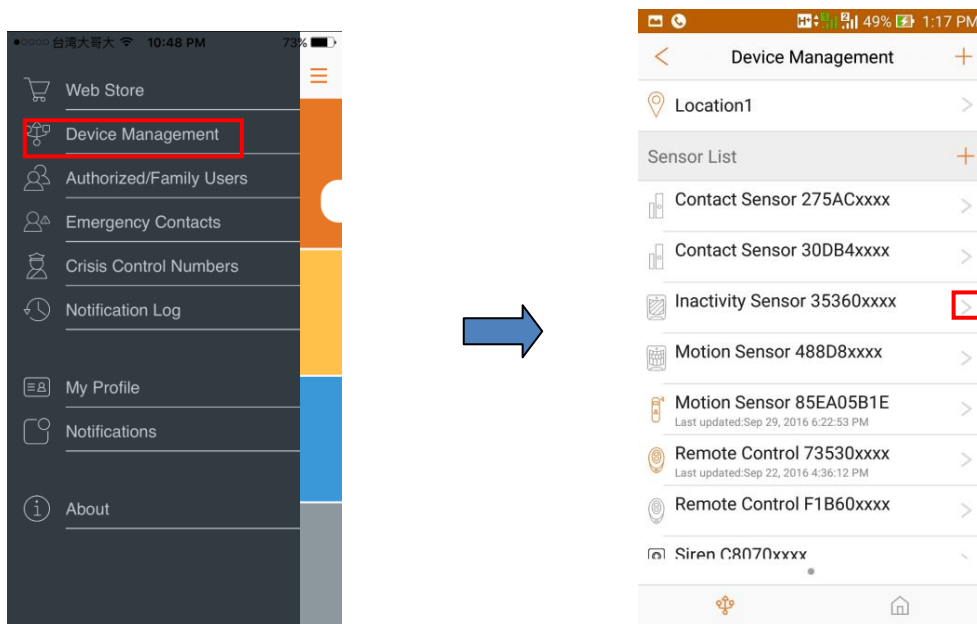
●○○○○ 台湾大哥大 10:48 PM 73%

Web Store

Device Management

Authorized/Family Users

Emergency Contacts

Crisis Control Numbers

Notification Log

My Profile

Notifications

About

H+ 49% 1:17 PM

Device Management

Location1

Sensor List

Contact Sensor 275ACxxxx

Contact Sensor 30DB4xxxx

Inactivity Sensor 35360xxxx

Motion Sensor 488D8xxxx

Motion Sensor 85EA05B1E
Last updated:Sep 29, 2016 6:22:53 PM

Remote Control 73530xxxx
Last updated:Sep 22, 2016 4:36:12 PM

Remote Control F1B60xxxx

Siren C8070xxxx